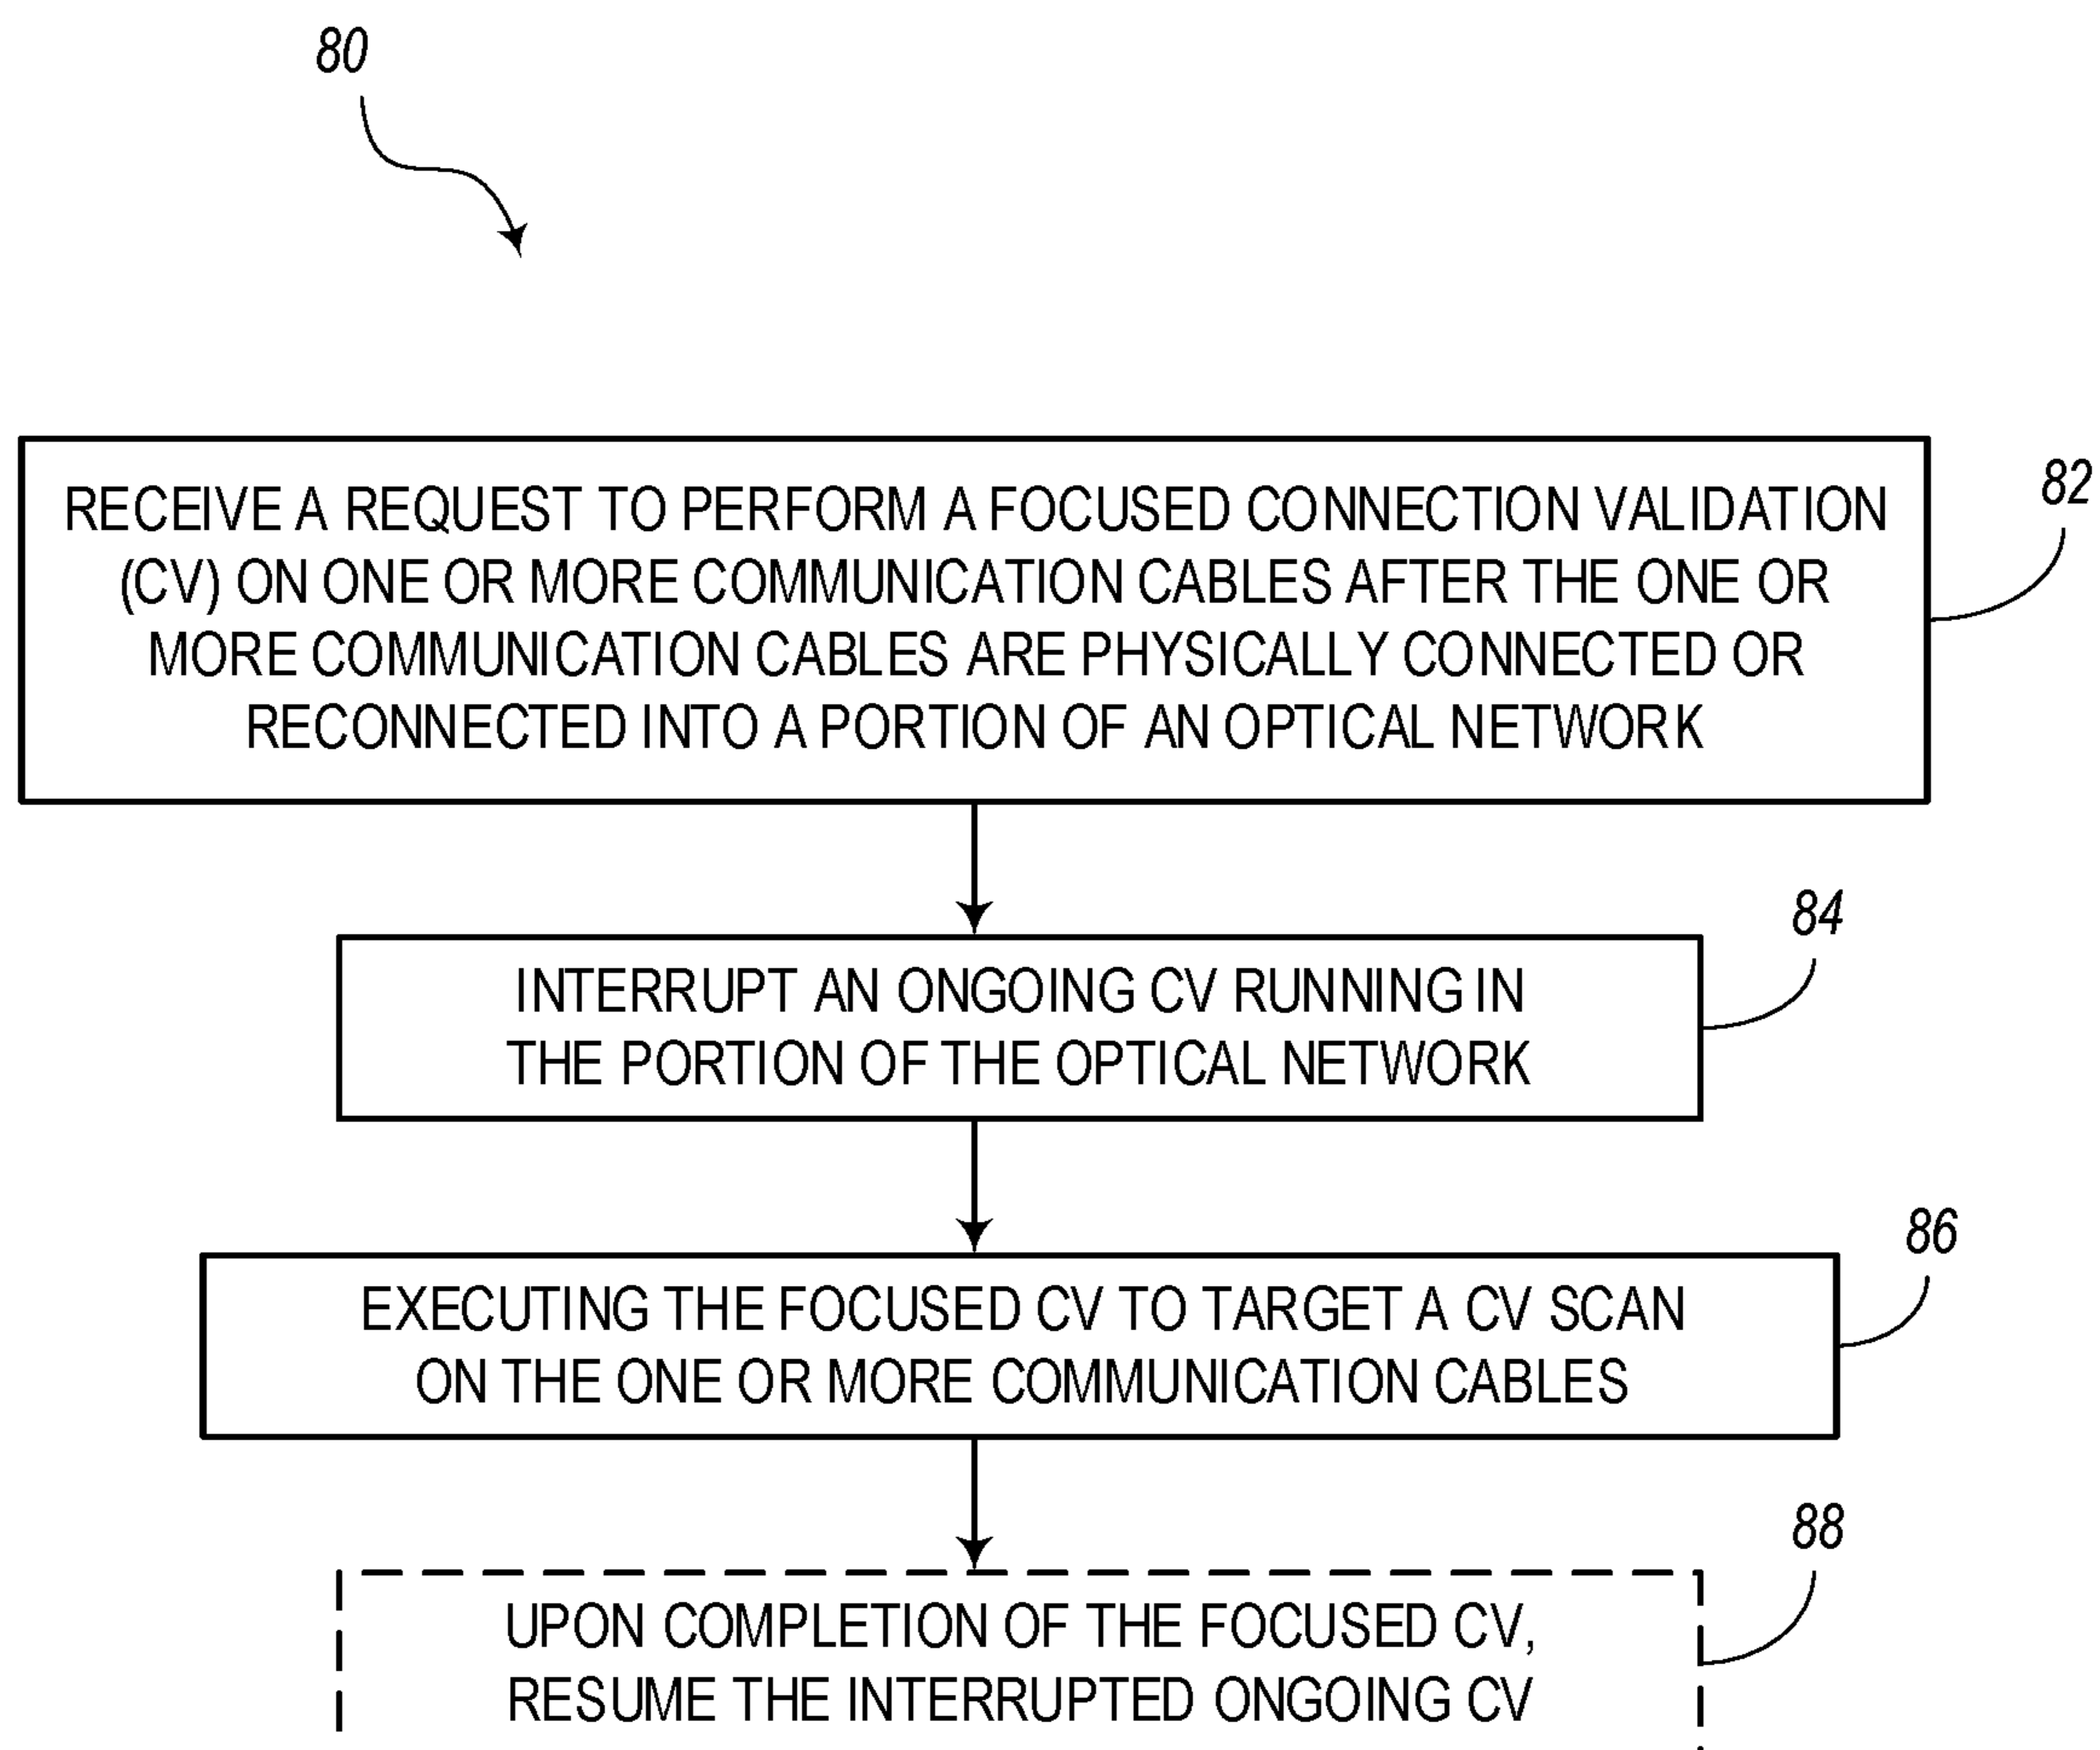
80

RECEIVE A REQUEST TO PERFORM A FOCUSED CONNECTION VALIDATION (CV) ON ONE OR MORE COMMUNICATION CABLES AFTER THE ONE OR MORE COMMUNICATION CABLES ARE PHYSICALLY CONNECTED OR RECONNECTED INTO A PORTION OF AN OPTICAL NETWORK

82

84

INTERRUPT AN ONGOING CV RUNNING IN THE PORTION OF THE OPTICAL NETWORK

86

EXECUTING THE FOCUSED CV TO TARGET A CV SCAN ON THE ONE OR MORE COMMUNICATION CABLES

88

UPON COMPLETION OF THE FOCUSED CV, RESUME THE INTERRUPTED ONGOING CV